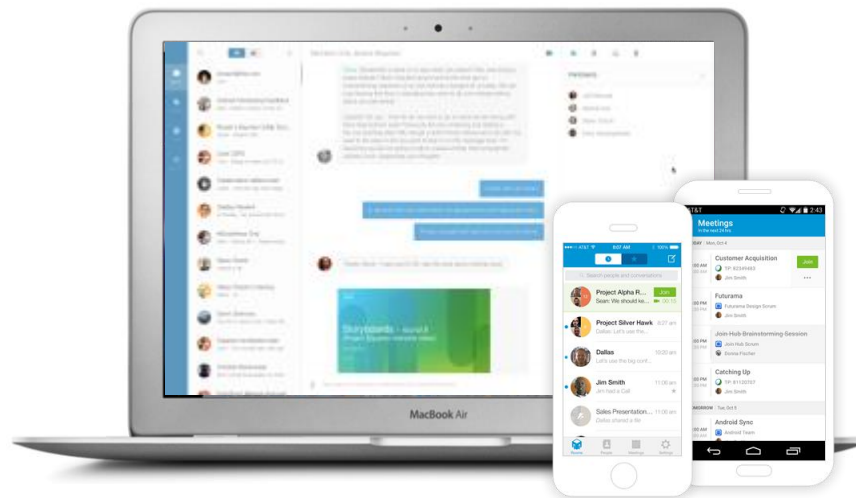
MacBook Air

AT&T 9:07 AM 100%

Search people and conversations

Project Alpha R...
Sean: We should ke...
Join
00:18

Project Silver Hawk
Dallas: Let's use the...

Dallas
Let's use the big conf...
10:20 am

Jim Smith
Jim had a Call
11:00 am

Sales Presentation...
Dallas shared a file
10:15 am

Recents People Meetings Settings

AT&T 2:43

Meetings
In the next 24 hrs

TODAY Mon Oct 4

Customer Acquisition
TP: 82349483
Jim Smith
Join

Futurama
Futurama Design Scrum
Jim Smith

Join Hub Brainstorming Session
Join Hub Scrum
Donna Fischer

Catching Up
TP: 91120707
Jim Smith

TOMORROW Tue Oct 5

Android Sync
Android Team
Jim Smith